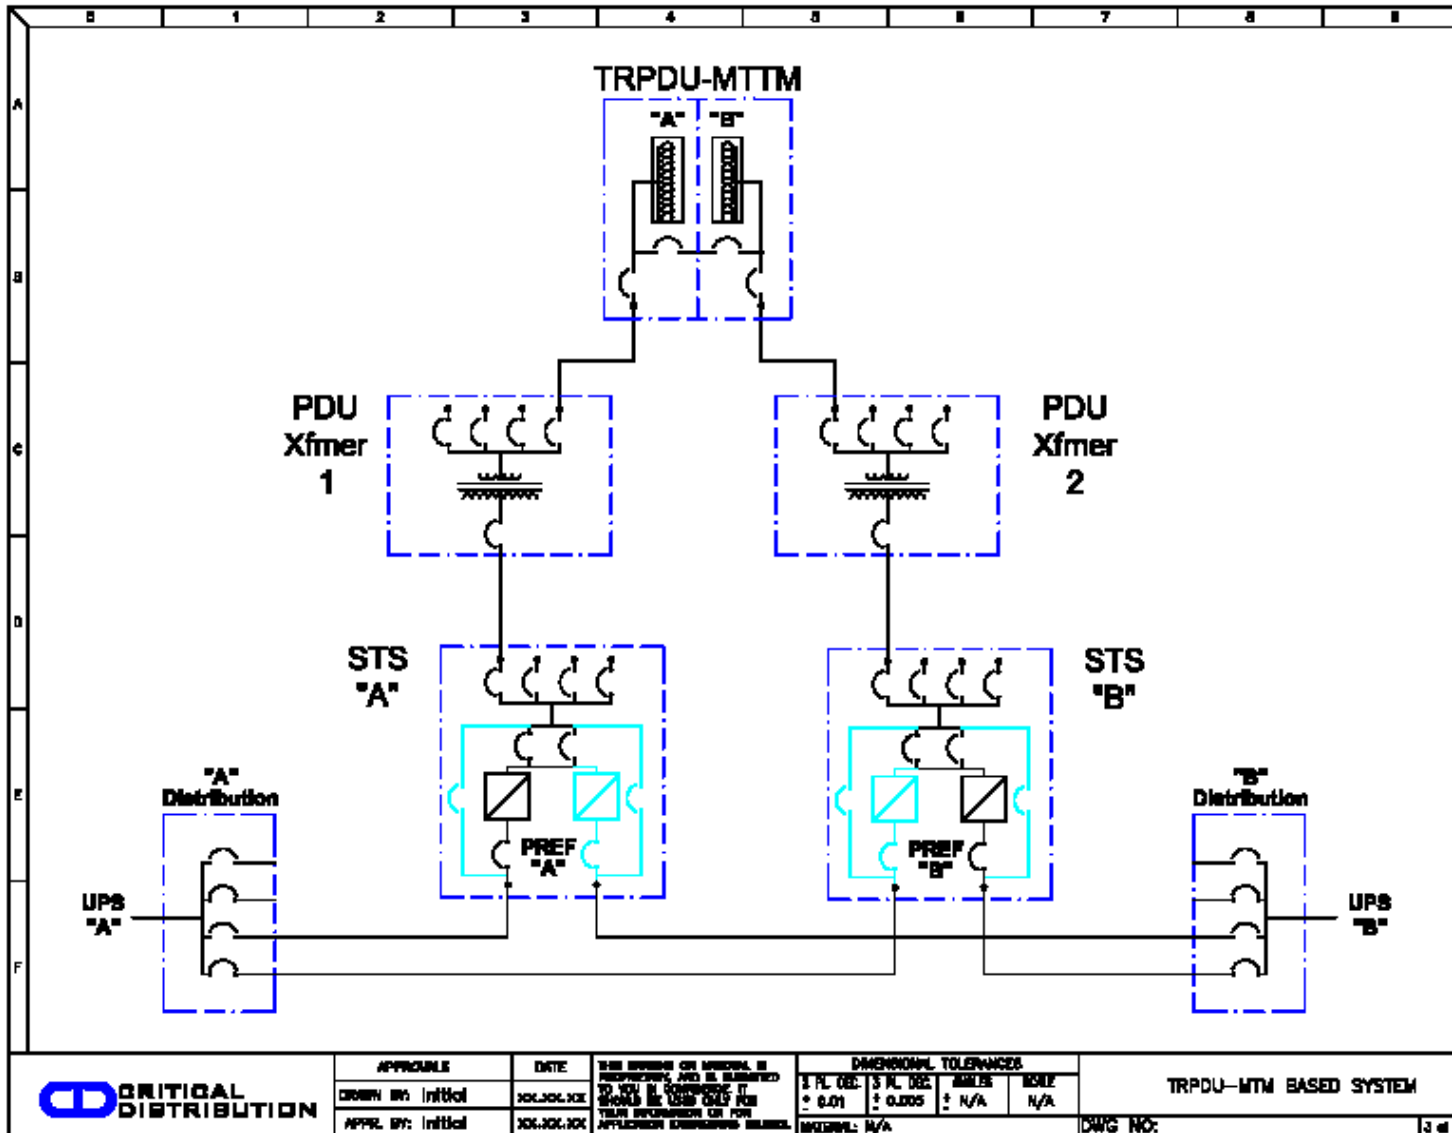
0 1 2 3 4 5 6 7 8 9

A
B
C
D
E
F

TRPDU-MTTM
"A" "B"

PDU
Xfmer
1

PDU
Xfmer
2

STS
"A"

STS
"B"

PREF
"A"

PREF
"B"

"A"
Distribution

"B"
Distribution

UPS
"A"

UPS
"B"

CRITICAL DISTRIBUTION

| APPROVALS | DATE |
|---|---|
| DRAWN BY: initial | XX.XX.XX |
| APPR. BY: initial | XX.XX.XX |

THIS DRAWING OR MATERIAL IS PROPRIETARY, AND IS SUBMITTED TO YOU IN CONFIDENCE. IT SHOULD BE USED ONLY FOR YOUR INFORMATION OR FOR APPLICATION ENGINEERING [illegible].

DIMENSIONAL TOLERANCES

| 2 PL. DEC. | 3 PL. DEC. | ANGLES | SCALE |
|---|---|---|---|
| ± 0.01 | ± 0.005 | ± N/A | N/A |

MATERIAL: N/A

TRPDU—MTM BASED SYSTEM

DWG NO:

3 of